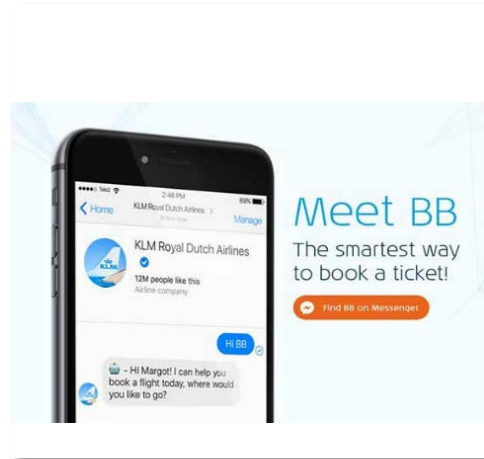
Tele2 2:46 PM 89%

Home KLM Royal Dutch Airlines > Active now Manage

KLM
KLM Royal Dutch Airlines
12M people like this
Airline company

Hi BB

- Hi Margot! I can help you book a flight today, where would you like to go?

Meet BB
The smartest way to book a ticket!
Find BB on Messenger